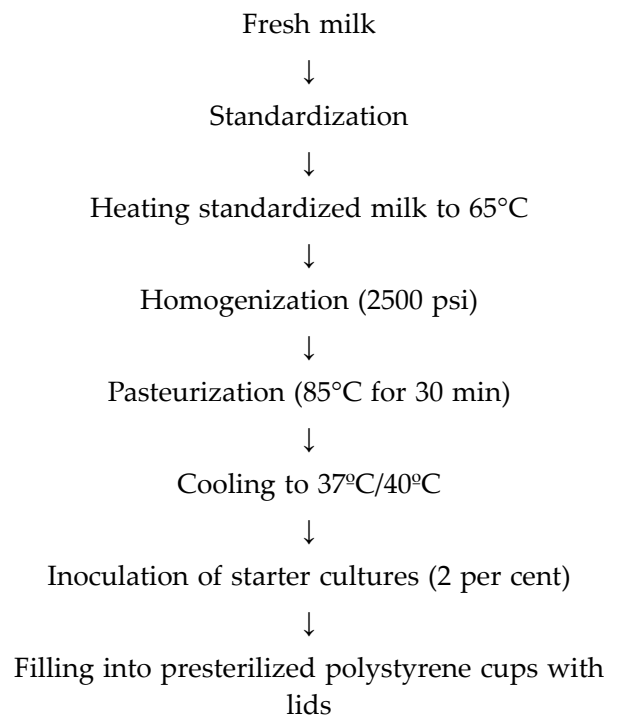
Fresh milk

↓

Standardization

↓

Heating standardized milk to 65°C

↓

Homogenization (2500 psi)

↓

Pasteurization (85°C for 30 min)

↓

Cooling to 37ºC/40ºC

↓

Inoculation of starter cultures (2 per cent)

↓

Filling into presterilized polystyrene cups with lids